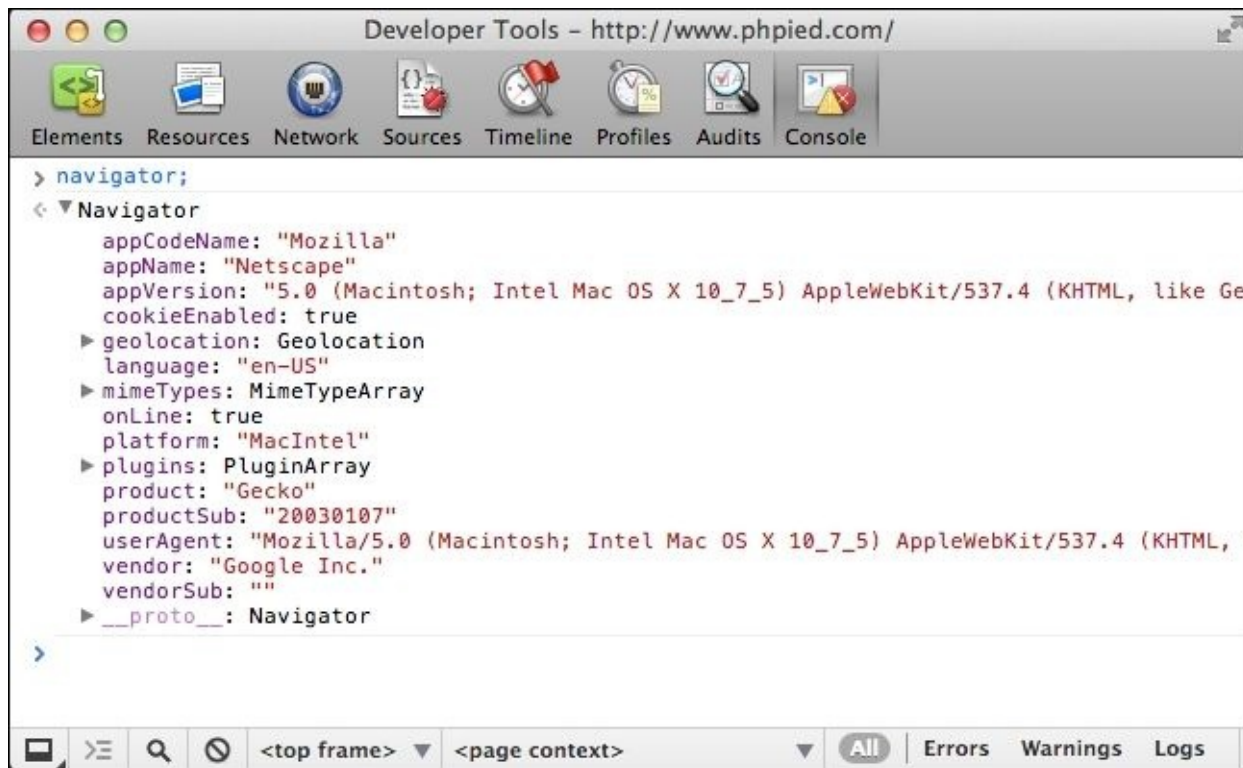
Developer Tools – http://www.phpied.com/

Elements Resources Network Sources Timeline Profiles Audits Console

> navigator;
< ▼Navigator
appCodeName: "Mozilla"
appName: "Netscape"
appVersion: "5.0 (Macintosh; Intel Mac OS X 10_7_5) AppleWebKit/537.4 (KHTML, like Ge
cookieEnabled: true
▶geolocation: Geolocation
language: "en-US"
▶mimeTypes: MimeTypeArray
onLine: true
platform: "MacIntel"
▶plugins: PluginArray
product: "Gecko"
productSub: "20030107"
userAgent: "Mozilla/5.0 (Macintosh; Intel Mac OS X 10_7_5) AppleWebKit/537.4 (KHTML,
vendor: "Google Inc."
vendorSub: ""
▶__proto__: Navigator
>

<top frame> ▼ <page context> ▼ All Errors Warnings Logs